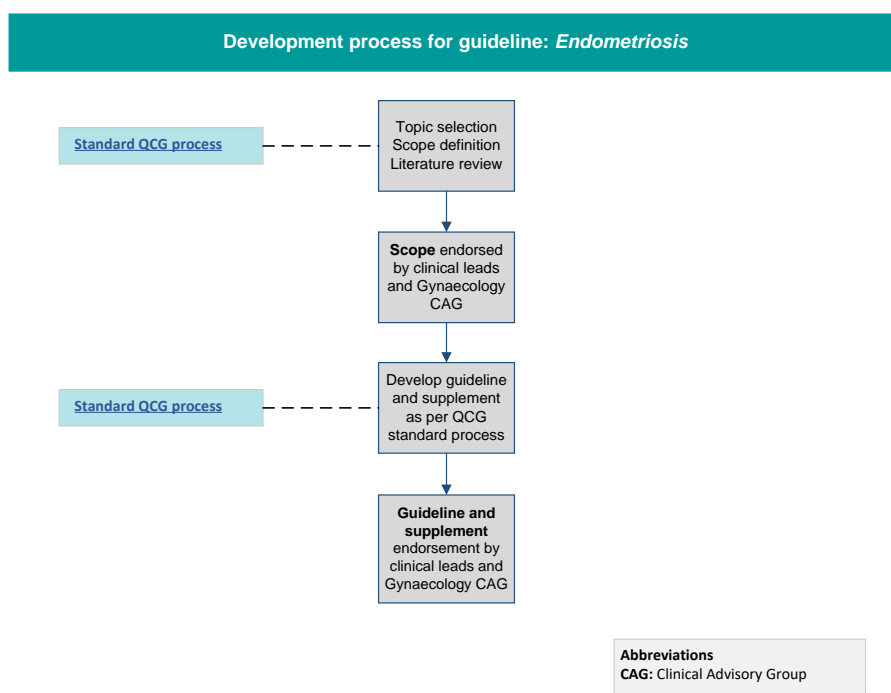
Development process for guideline: *Endometriosis*

Standard QCG process

Topic selection
Scope definition
Literature review

**Scope** endorsed by clinical leads and Gynaecology CAG

Standard QCG process

Develop guideline and supplement as per QCG standard process

**Guideline and supplement** endorsement by clinical leads and Gynaecology CAG

**Abbreviations**
**CAG:** Clinical Advisory Group